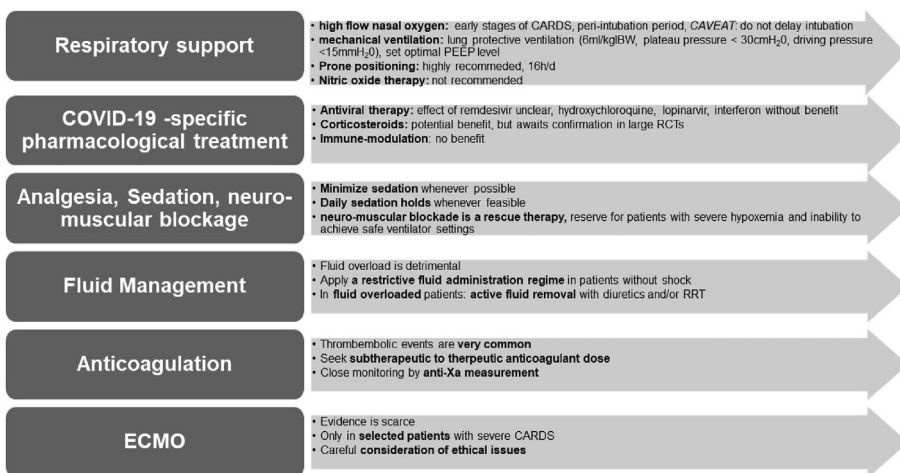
Respiratory support

• high flow nasal oxygen: early stages of CARDS, peri-intubation period, CAVEAT: do not delay intubation
• mechanical ventilation: lung protective ventilation (6ml/kgIBW, plateau pressure < 30cmH$_2$0, driving pressure <15mmH$_2$0), set optimal PEEP level
• Prone positioning: highly recommeded, 16h/d
• Nitric oxide therapy: not recommended

COVID-19 -specific pharmacological treatment

• Antiviral therapy: effect of remdesivir unclear, hydroxychloroquine, lopinarvir, interferon without benefit
• Corticosteroids: potential benefit, but awaits confirmation in large RCTs
• Immune-modulation: no benefit

Analgesia, Sedation, neuro-muscular blockage

• Minimize sedation whenever possible
• Daily sedation holds whenever feasible
• neuro-muscular blockade is a rescue therapy, reserve for patients with severe hypoxemia and inability to achieve safe ventilator settings

Fluid Management

• Fluid overload is detrimental
• Apply a restrictive fluid administration regime in patients without shock
• In fluid overloaded patients: active fluid removal with diuretics and/or RRT

Anticoagulation

• Thrombembolic events are very common
• Seek subtherapeutic to therpeutic anticoagulant dose
• Close monitoring by anti-Xa measurement

ECMO

• Evidence is scarce
• Only in selected patients with severe CARDS
• Careful consideration of ethical issues